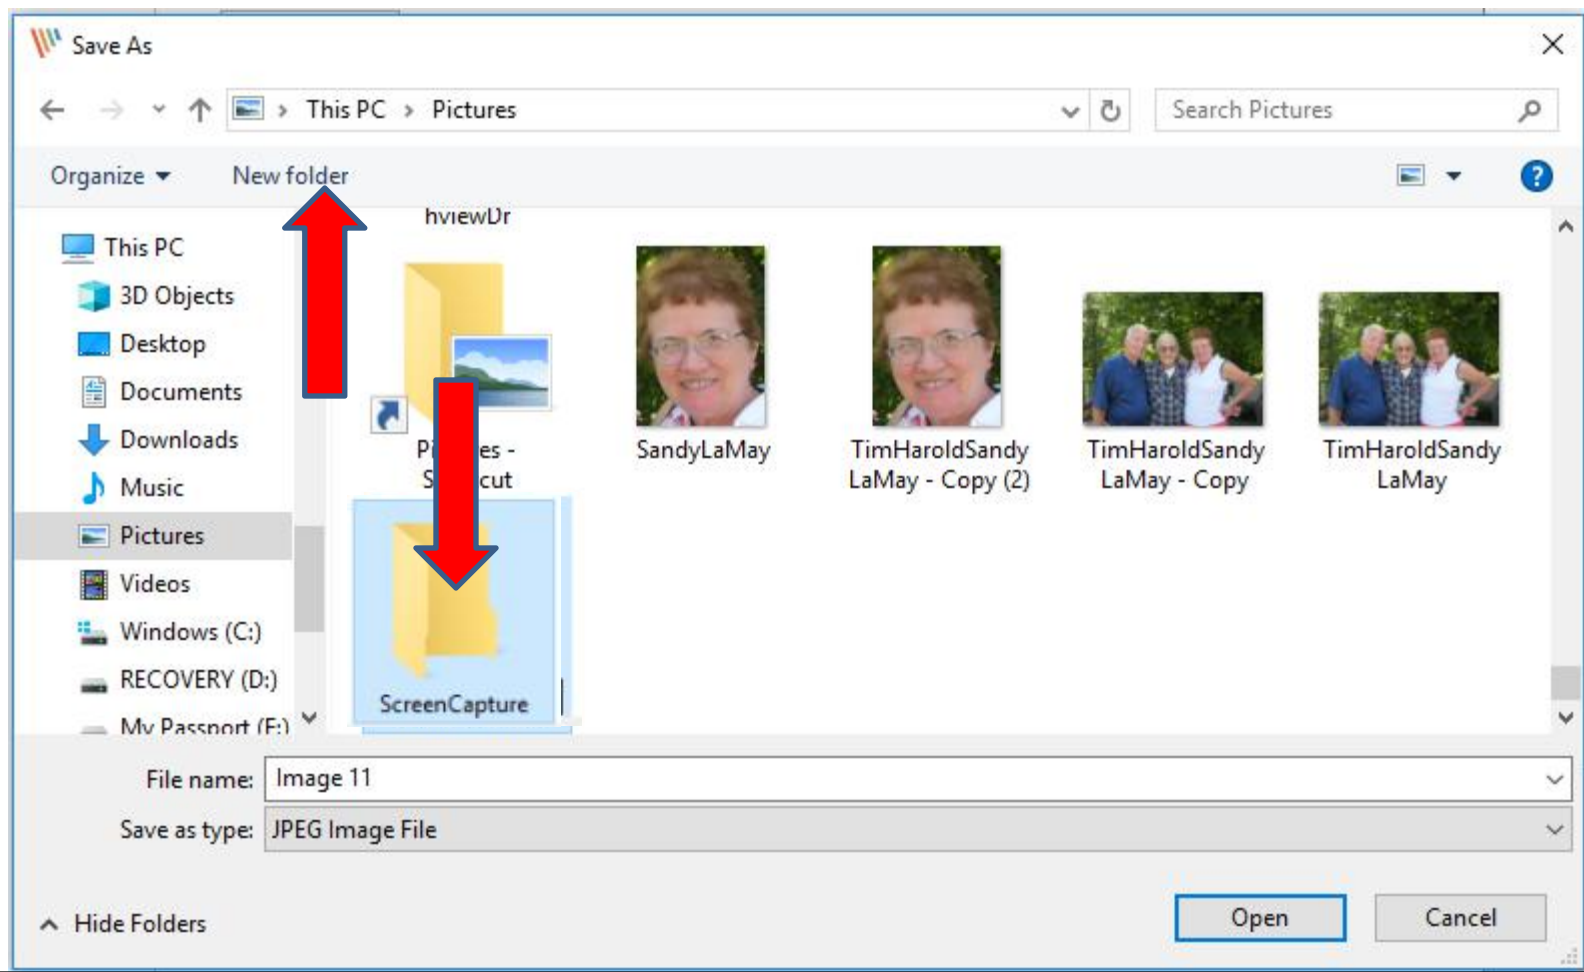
Save As

This PC › Pictures

Search Pictures

Organize ▾ New folder

This PC
3D Objects
Desktop
Documents
Downloads
Music
Pictures
Videos
Windows (C:)
RECOVERY (D:)
My Passport (F:)

hviewDr

Pi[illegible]es - S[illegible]cut

SandyLaMay

TimHaroldSandy LaMay - Copy (2)

TimHaroldSandy LaMay - Copy

TimHaroldSandy LaMay

ScreenCapture

File name: Image 11

Save as type: JPEG Image File

Hide Folders

Open

Cancel